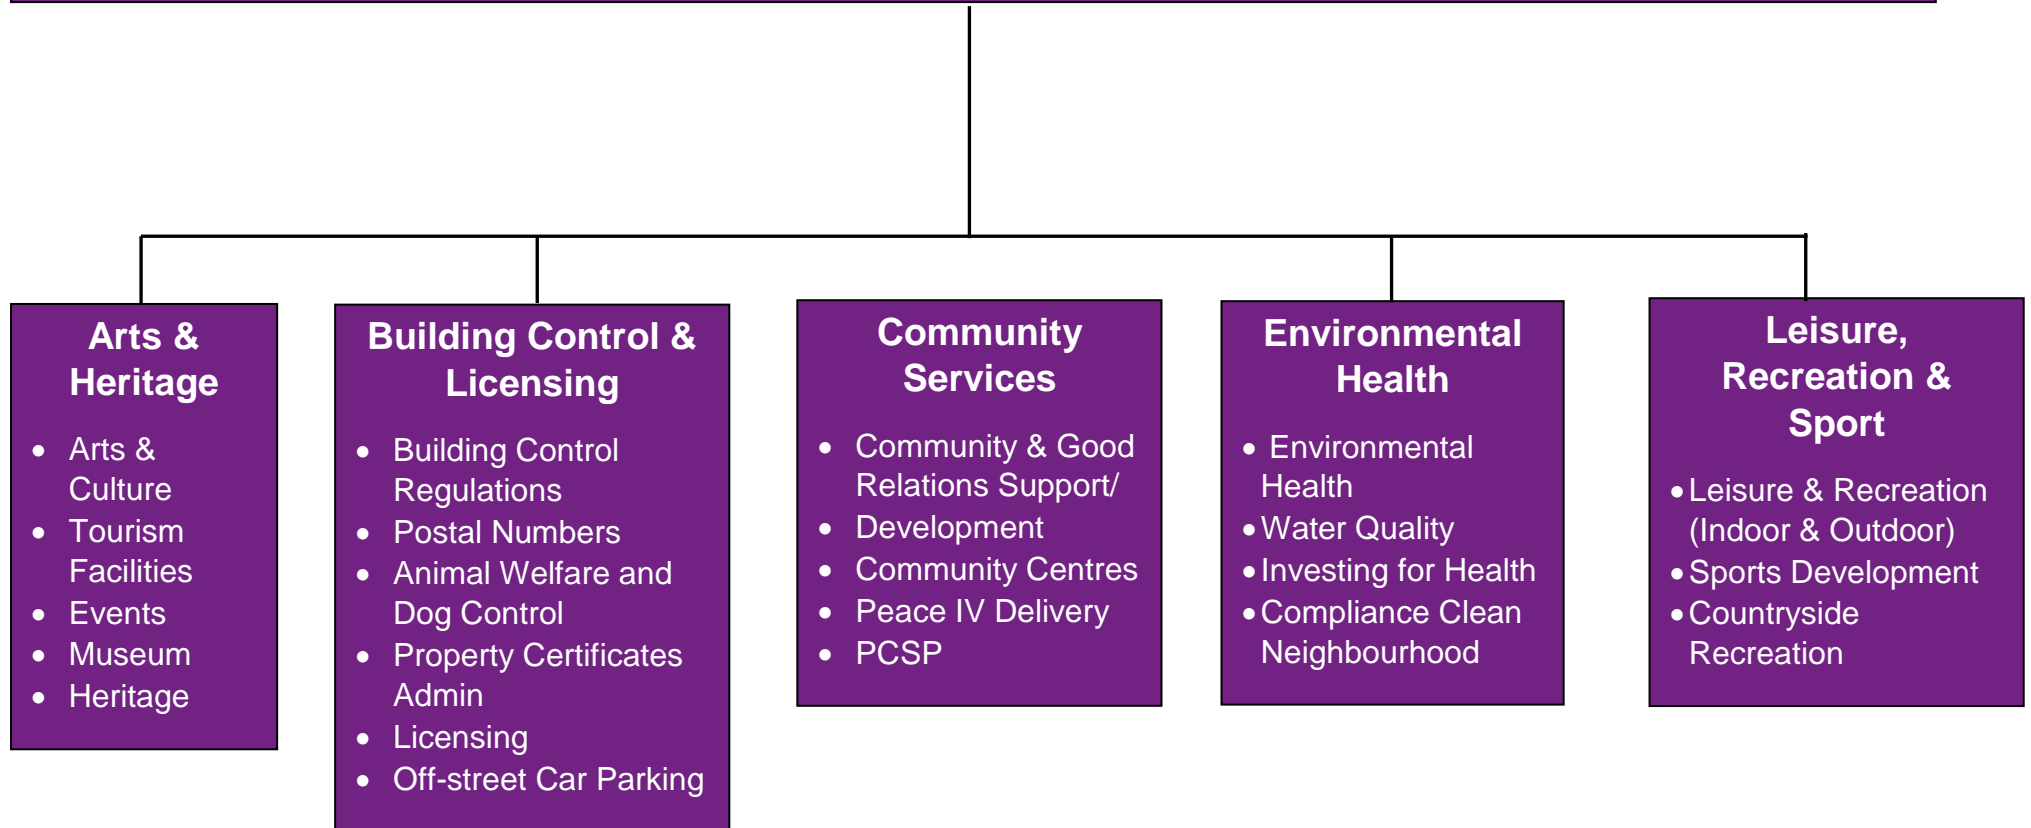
Arts & Heritage

- Arts & Culture
- Tourism Facilities
- Events
- Museum
- Heritage

Building Control & Licensing

- Building Control Regulations
- Postal Numbers
- Animal Welfare and Dog Control
- Property Certificates Admin
- Licensing
- Off-street Car Parking

Community Services

- Community & Good Relations Support/
- Development
- Community Centres
- Peace IV Delivery
- PCSP

Environmental Health

- Environmental Health
- Water Quality
- Investing for Health
- Compliance Clean Neighbourhood

Leisure, Recreation & Sport

- Leisure & Recreation (Indoor & Outdoor)
- Sports Development
- Countryside Recreation